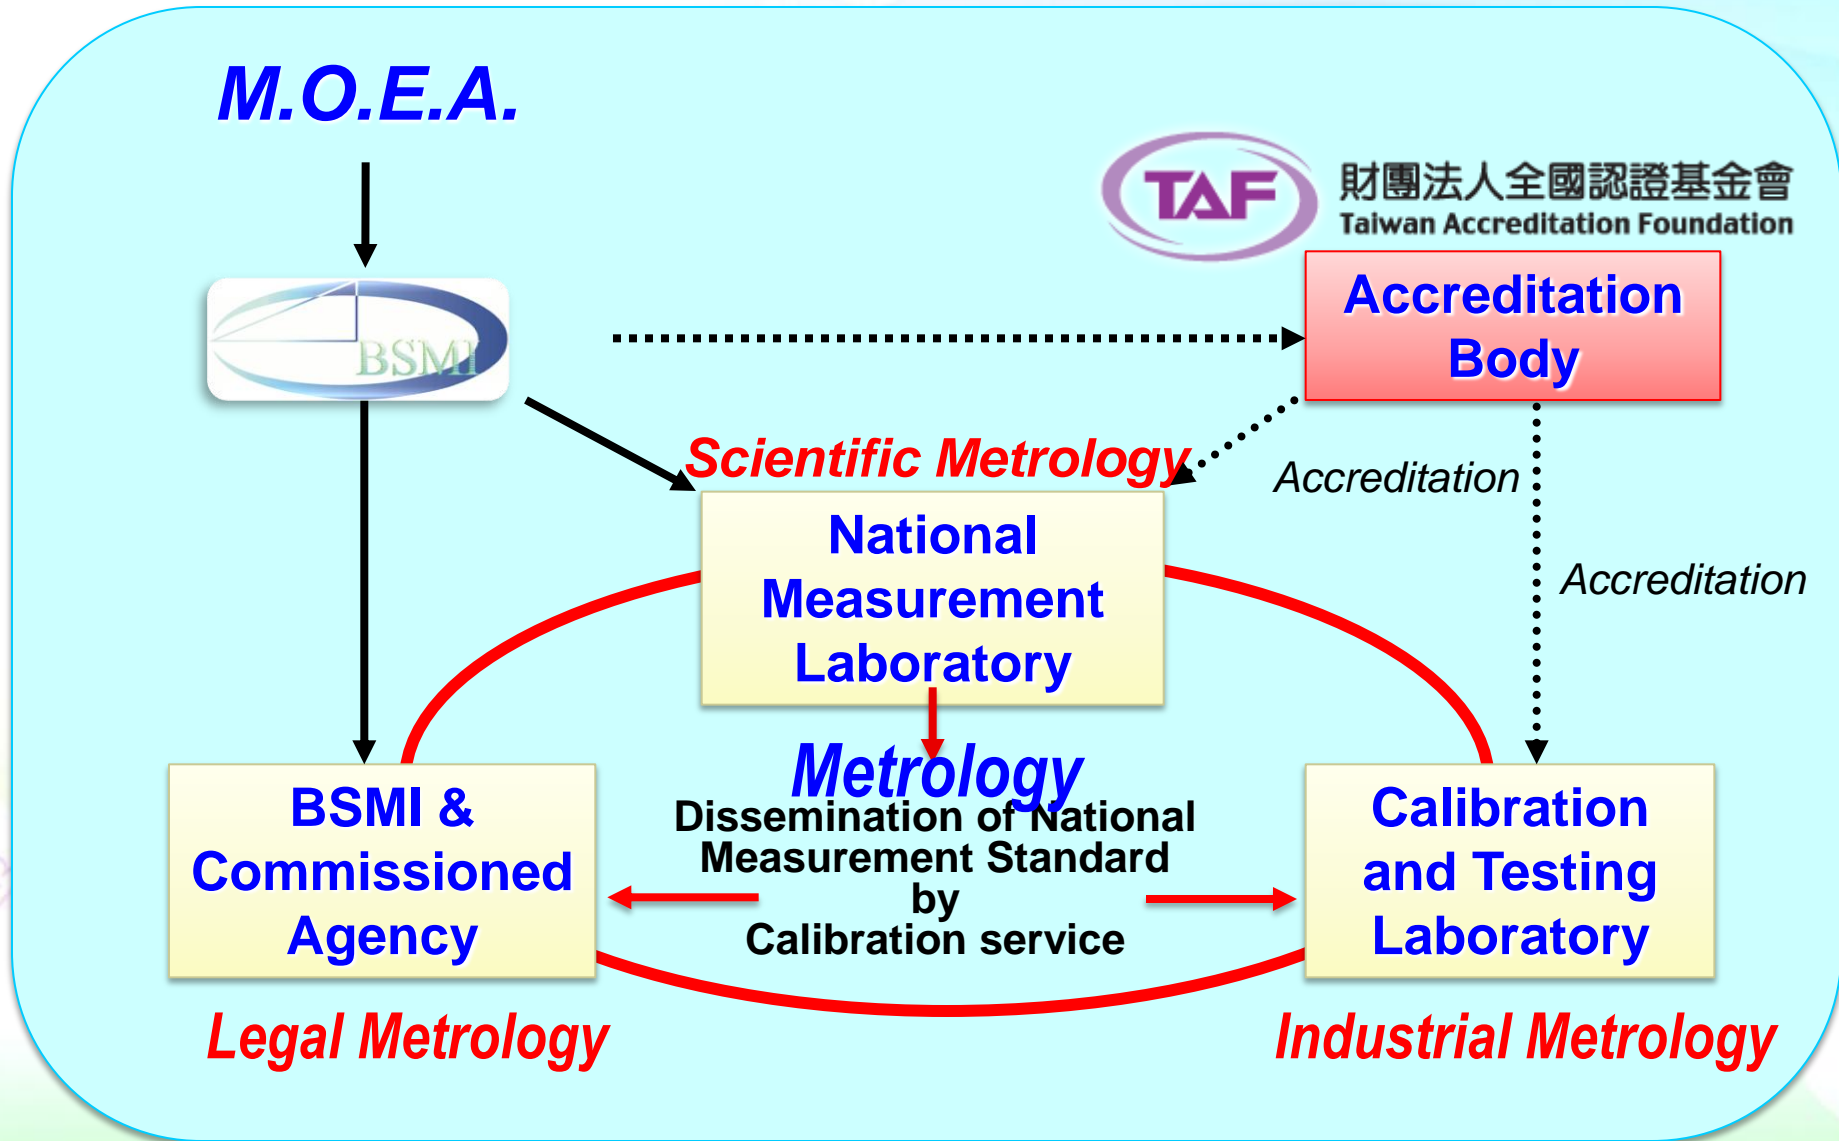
M.O.E.A.

TAF
財團法人全國認證基金會
Taiwan Accreditation Foundation

BSMI

Accreditation Body

Scientific Metrology

Accreditation

Accreditation

National Measurement Laboratory

Metrology

Dissemination of National Measurement Standard by Calibration service

BSMI & Commissioned Agency

Calibration and Testing Laboratory

Legal Metrology

Industrial Metrology